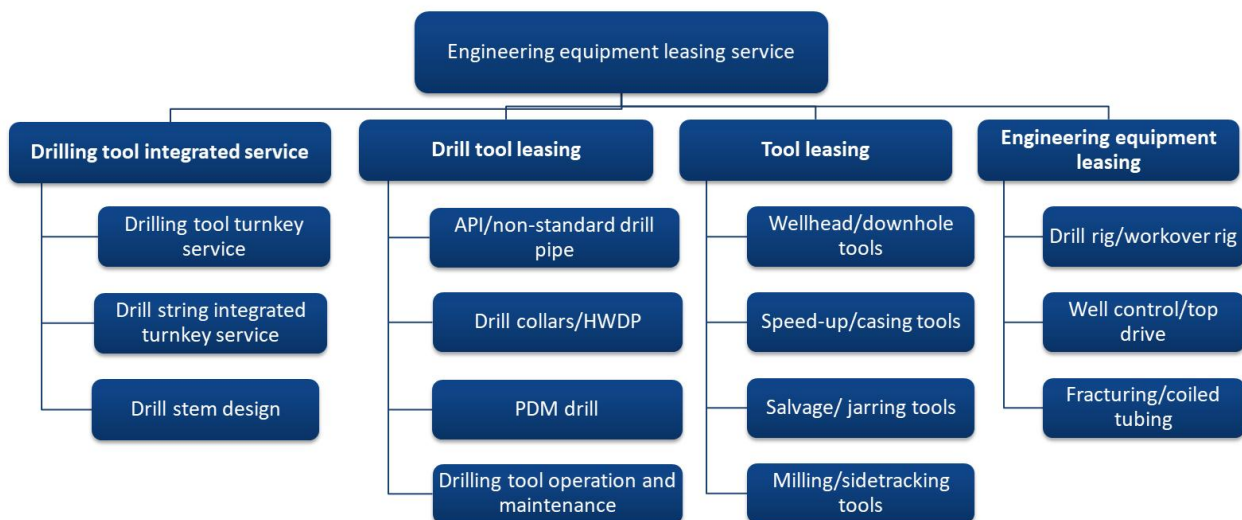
Engineering equipment leasing service

Drilling tool integrated service

Drilling tool turnkey service

Drill string integrated turnkey service

Drill stem design

Drill tool leasing

API/non-standard drill pipe

Drill collars/HWDP

PDM drill

Drilling tool operation and maintenance

Tool leasing

Wellhead/downhole tools

Speed-up/casing tools

Salvage/ jarring tools

Milling/sidetracking tools

Engineering equipment leasing

Drill rig/workover rig

Well control/top drive

Fracturing/coiled tubing